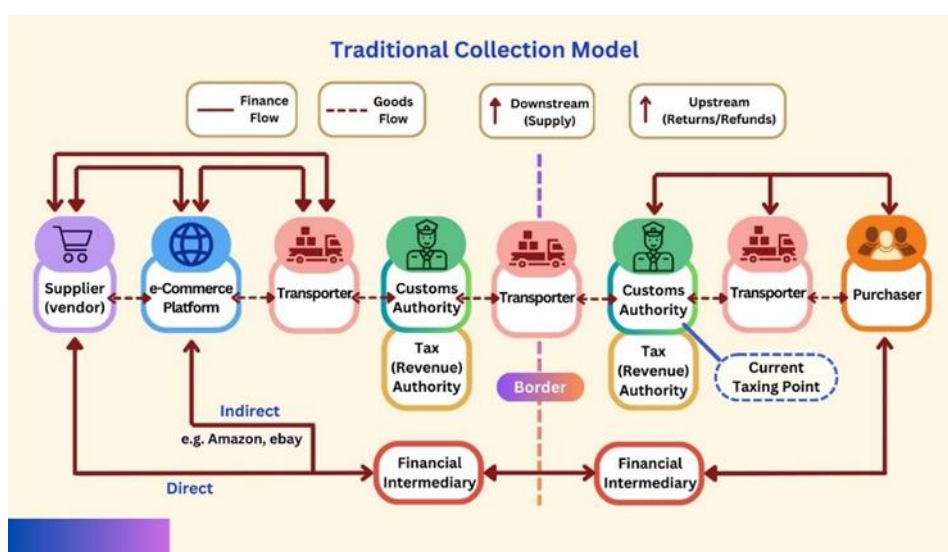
Traditional Collection Model

Finance Flow

Goods Flow

Downstream (Supply)

Upstream (Returns/Refunds)

Supplier (vendor)

e-Commerce Platform

Transporter

Customs Authority

Tax (Revenue) Authority

Transporter

Border

Customs Authority

Tax (Revenue) Authority

Current Taxing Point

Transporter

Purchaser

Indirect

e.g. Amazon, ebay

Direct

Financial Intermediary

Financial Intermediary